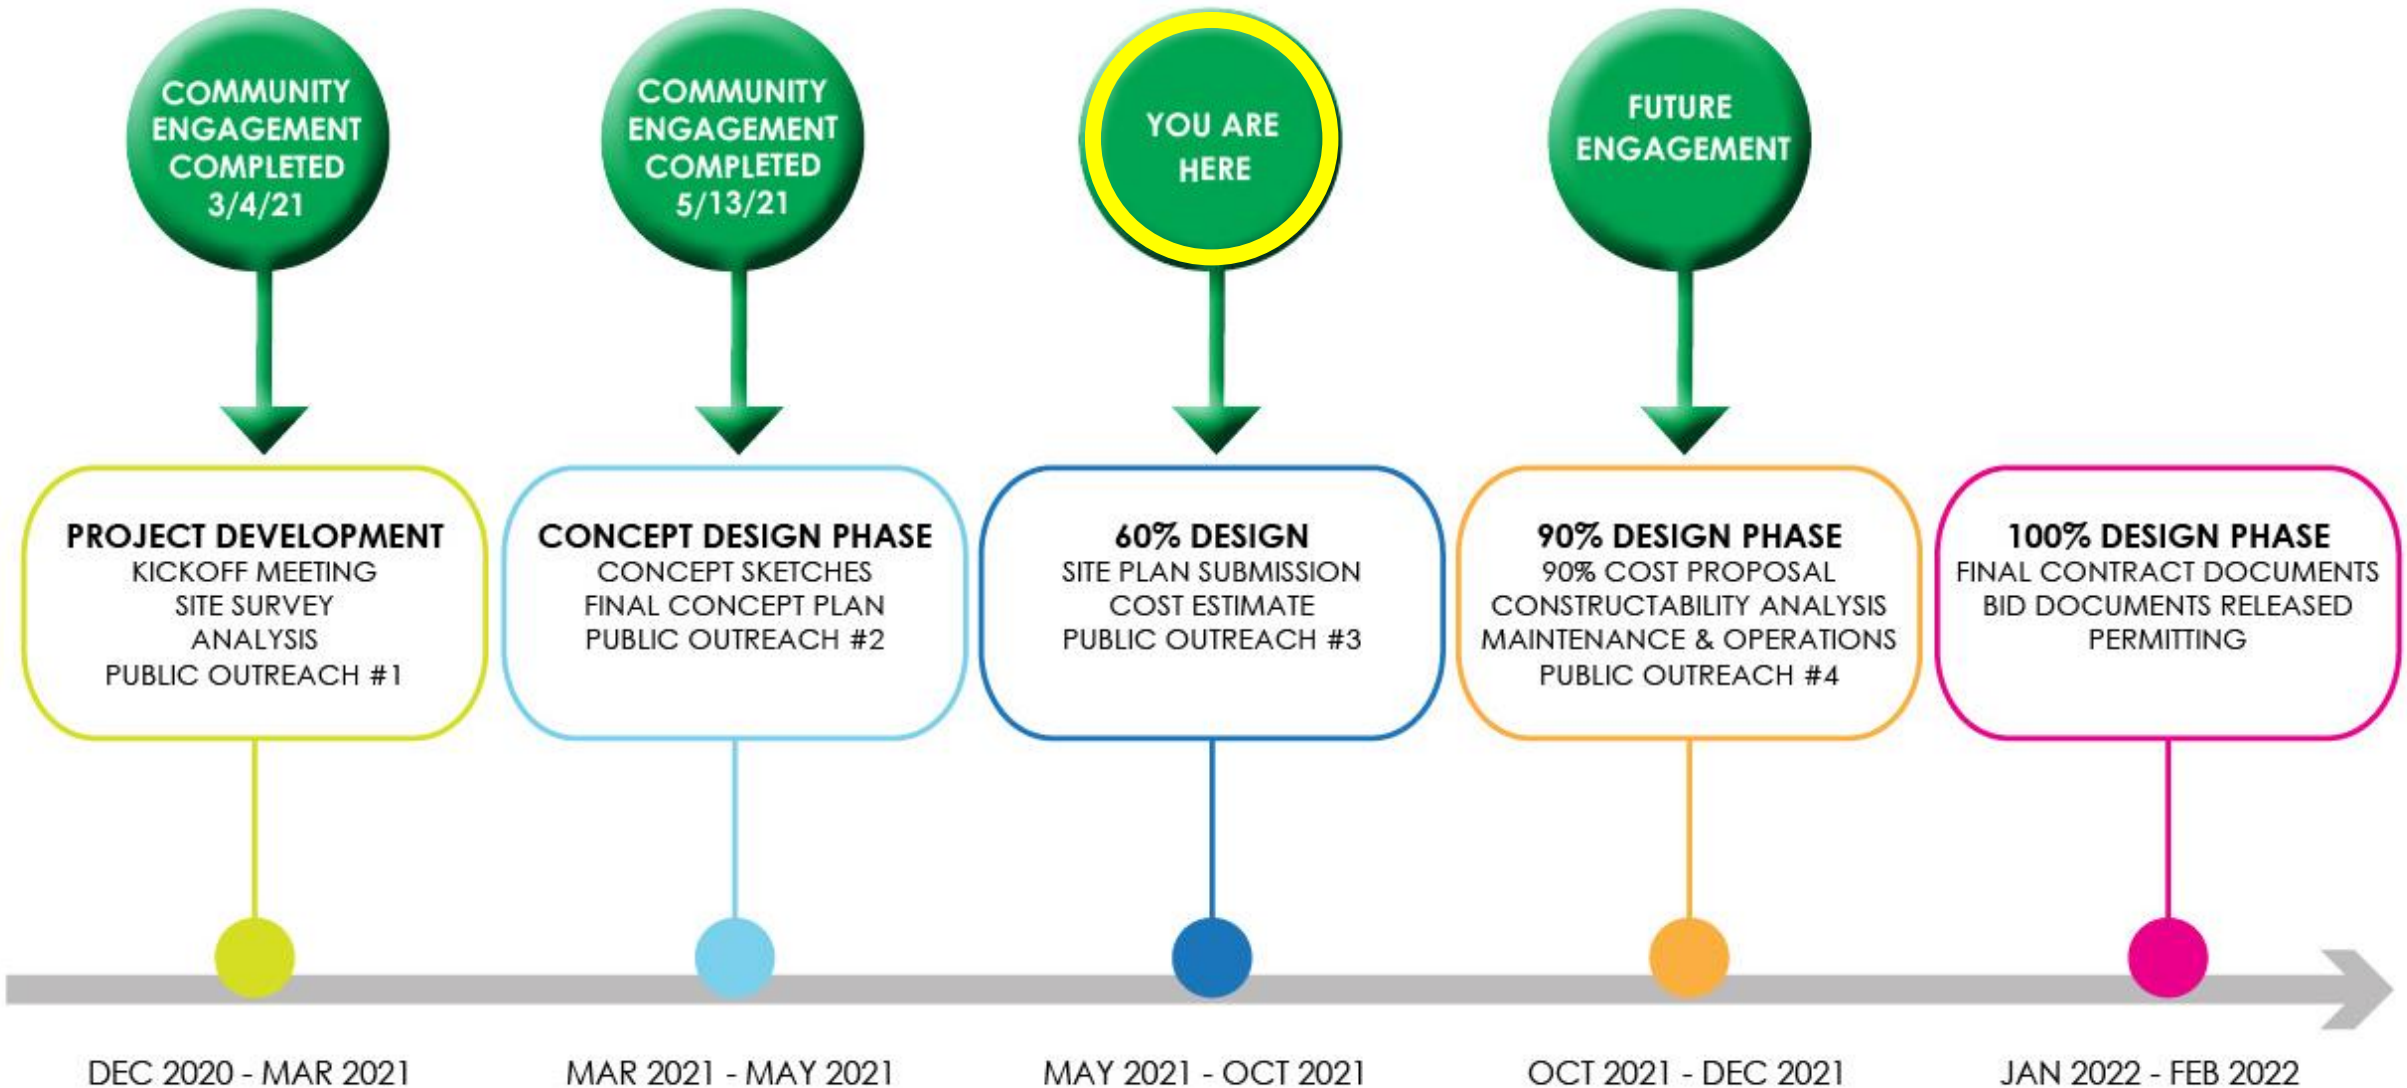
COMMUNITY ENGAGEMENT COMPLETED 3/4/21

COMMUNITY ENGAGEMENT COMPLETED 5/13/21

YOU ARE HERE

FUTURE ENGAGEMENT

PROJECT DEVELOPMENT
KICKOFF MEETING
SITE SURVEY
ANALYSIS
PUBLIC OUTREACH #1

CONCEPT DESIGN PHASE
CONCEPT SKETCHES
FINAL CONCEPT PLAN
PUBLIC OUTREACH #2

60% DESIGN
SITE PLAN SUBMISSION
COST ESTIMATE
PUBLIC OUTREACH #3

90% DESIGN PHASE
90% COST PROPOSAL
CONSTRUCTABILITY ANALYSIS
MAINTENANCE & OPERATIONS
PUBLIC OUTREACH #4

100% DESIGN PHASE
FINAL CONTRACT DOCUMENTS
BID DOCUMENTS RELEASED
PERMITTING

DEC 2020 - MAR 2021

MAR 2021 - MAY 2021

MAY 2021 - OCT 2021

OCT 2021 - DEC 2021

JAN 2022 - FEB 2022